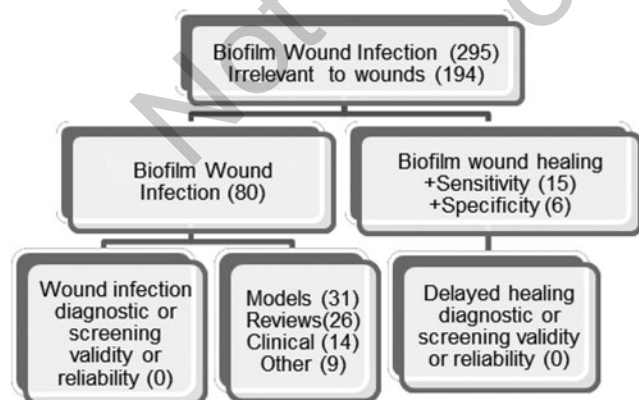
Biofilm Wound Infection (295)
Irrelevant to wounds (194)

Biofilm Wound Infection (80)

Biofilm wound healing
+Sensitivity (15)
+Specificity (6)

Wound infection diagnostic or screening validity or reliability (0)

Models (31)
Reviews(26)
Clinical (14)
Other (9)

Delayed healing diagnostic or screening validity or reliability (0)